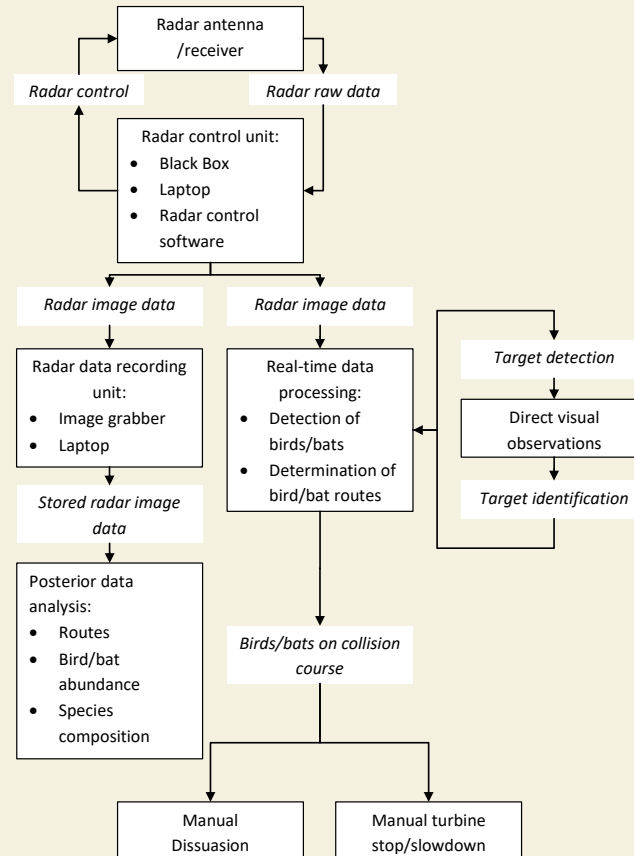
Radar antenna /receiver

Radar control

Radar raw data

Radar control unit:
- Black Box
- Laptop
- Radar control software

Radar image data

Radar image data

Radar data recording unit:
- Image grabber
- Laptop

Stored radar image data

Posterior data analysis:
- Routes
- Bird/bat abundance
- Species composition

Real-time data processing:
- Detection of birds/bats
- Determination of bird/bat routes

Target detection

Direct visual observations

Target identification

Birds/bats on collision course

Manual Dissuasion

Manual turbine stop/slowdown